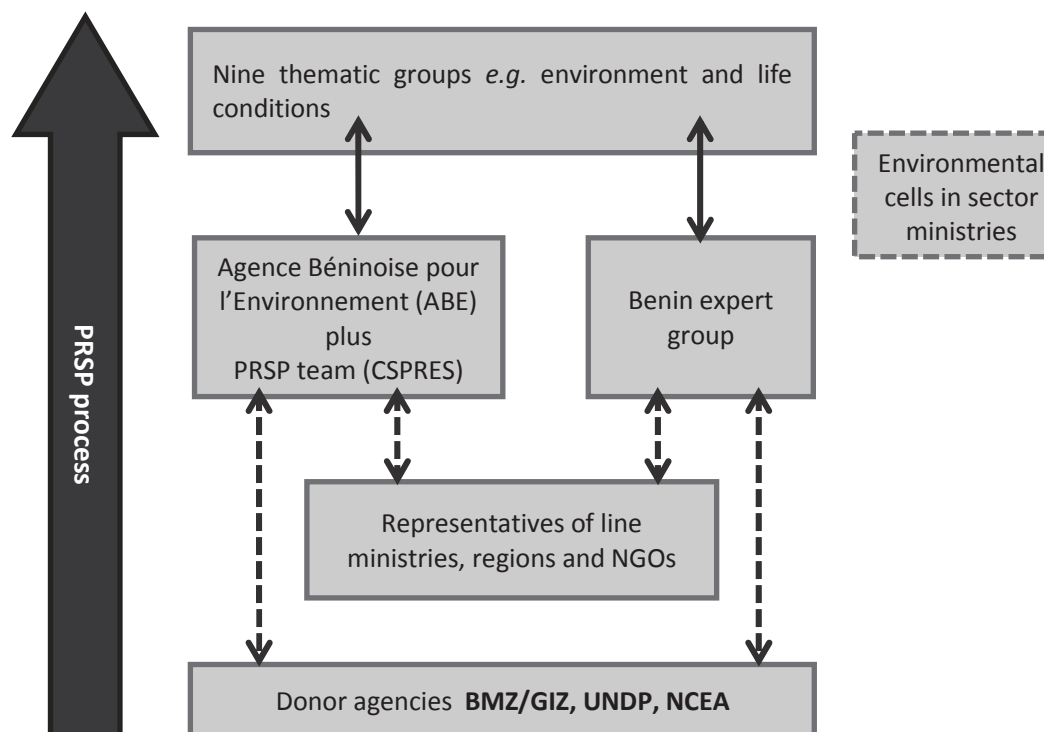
PRSP process

Nine thematic groups e.g. environment and life conditions

Environmental cells in sector ministries

Agence Béninoise pour l'Environnement (ABE) plus PRSP team (CSPRES)

Benin expert group

Representatives of line ministries, regions and NGOs

Donor agencies BMZ/GIZ, UNDP, NCEA